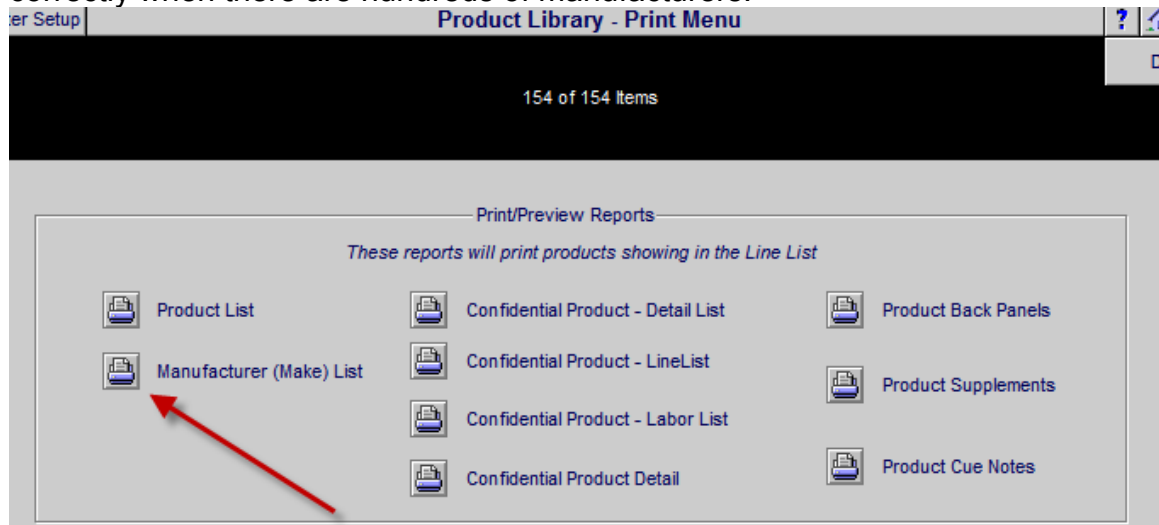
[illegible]
ter Setup
Product Library - Print Menu
?
D
154 of 154 Items

Print/Preview Reports
These reports will print products showing in the Line List

Product List
Manufacturer (Make) List

Confidential Product - Detail List
Confidential Product - LineList
Confidential Product - Labor List
Confidential Product Detail

Product Back Panels
Product Supplements
Product Cue Notes